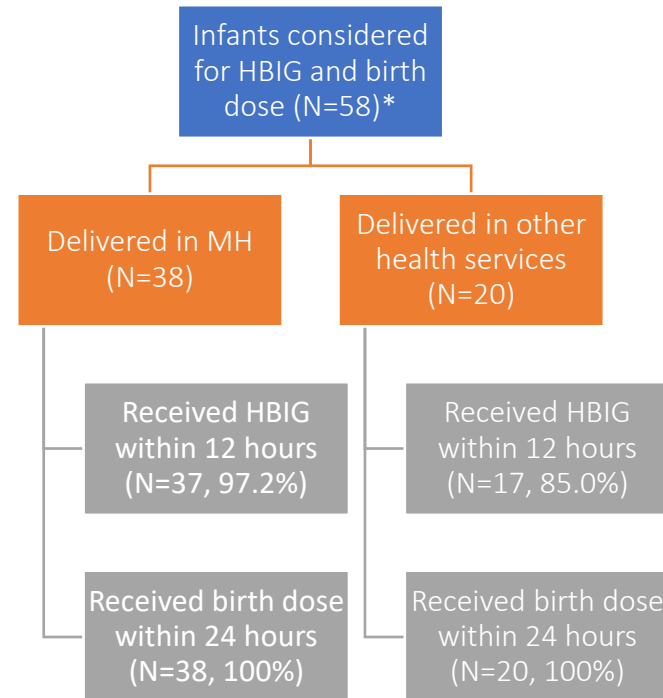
Infants considered for HBIG and birth dose (N=58)*

Delivered in MH (N=38)

Received HBIG within 12 hours (N=37, 97.2%)

Received birth dose within 24 hours (N=38, 100%)

Delivered in other health services (N=20)

Received HBIG within 12 hours (N=17, 85.0%)

Received birth dose within 24 hours (N=20, 100%)